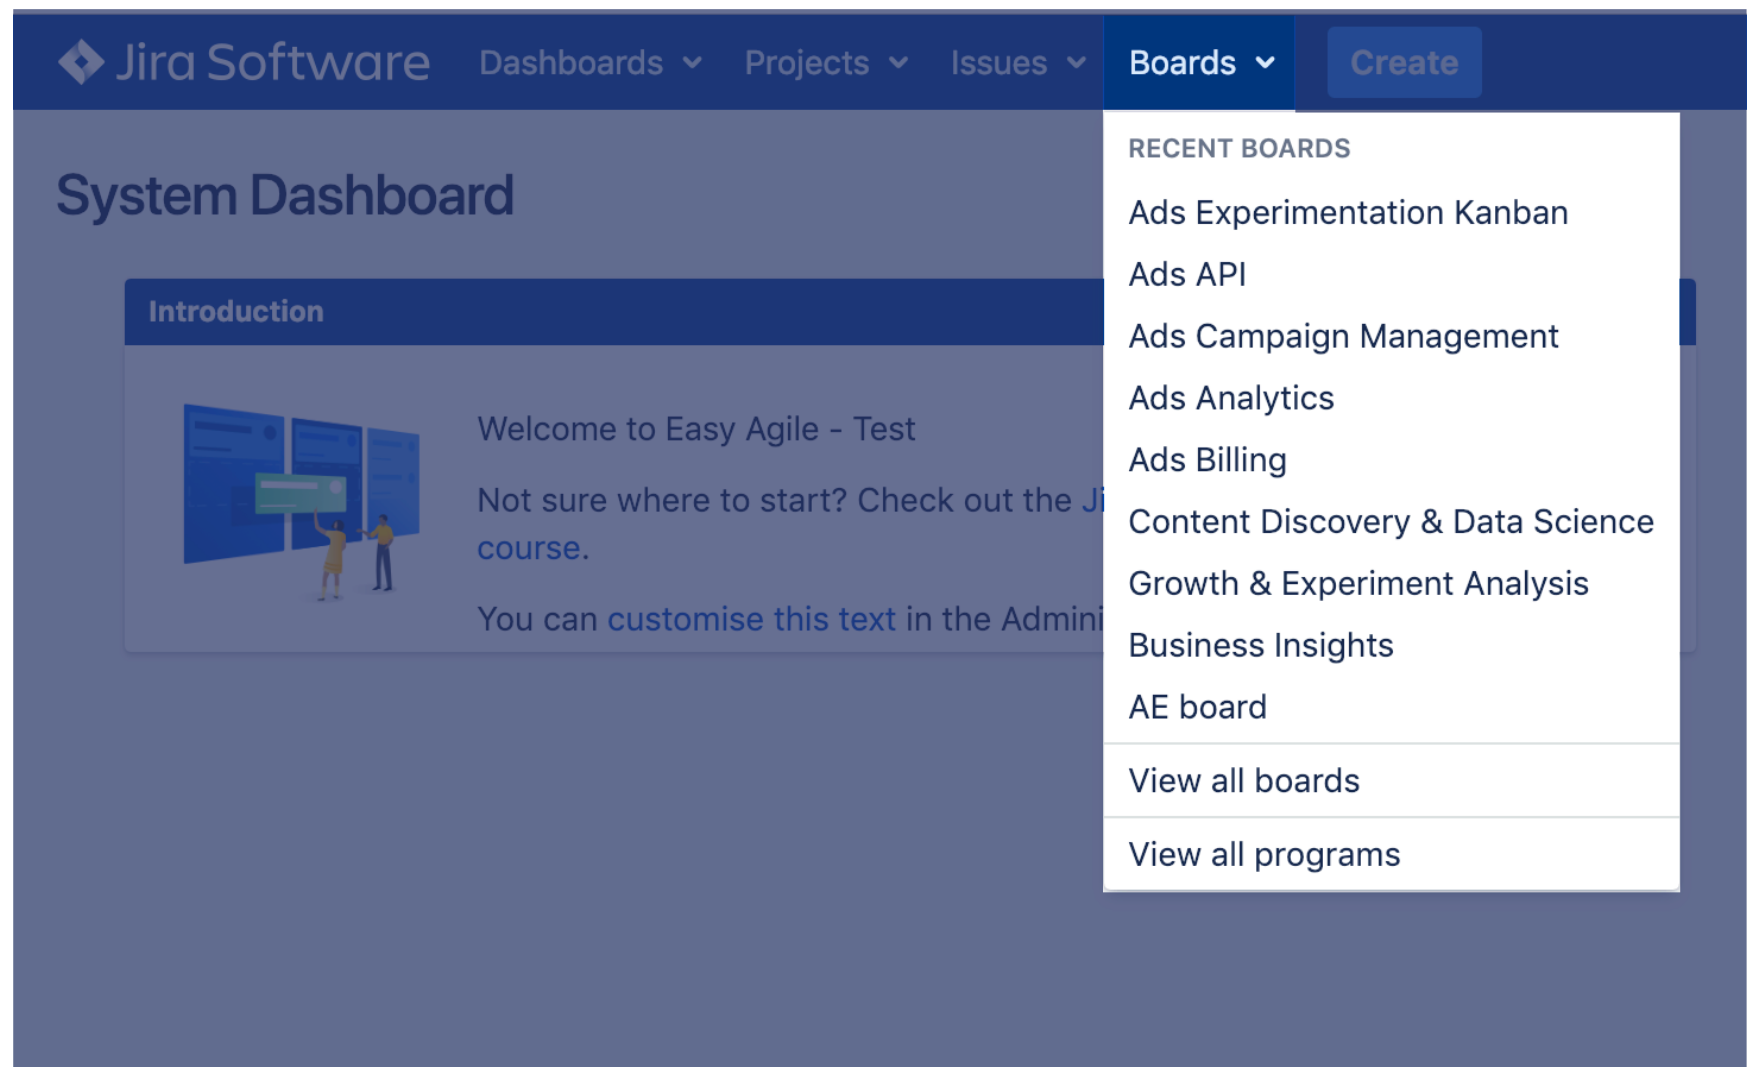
Jira Software Dashboards Projects Issues Boards Create

System Dashboard

Introduction

Welcome to Easy Agile - Test

Not sure where to start? Check out the Ji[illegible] course.

You can customise this text in the Admini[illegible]

RECENT BOARDS

Ads Experimentation Kanban

Ads API

Ads Campaign Management

Ads Analytics

Ads Billing

Content Discovery & Data Science

Growth & Experiment Analysis

Business Insights

AE board

View all boards

View all programs